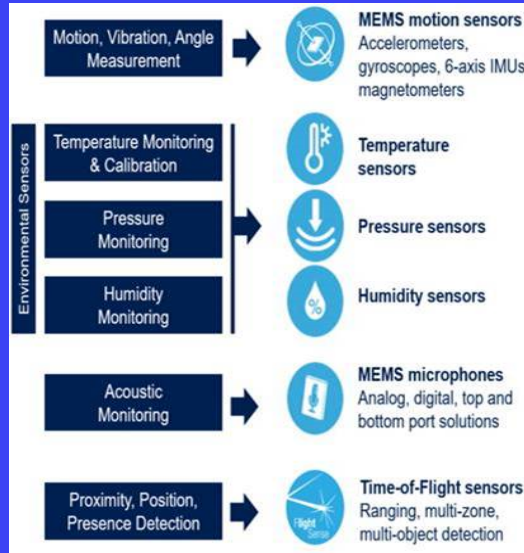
Motion, Vibration, Angle Measurement

MEMS motion sensors
Accelerometers, gyroscopes, 6-axis IMUs magnetometers

Environmental Sensors

Temperature Monitoring & Calibration

Temperature sensors

Pressure Monitoring

Pressure sensors

Humidity Monitoring

%

Humidity sensors

Acoustic Monitoring

MEMS microphones
Analog, digital, top and bottom port solutions

Proximity, Position, Presence Detection

FlightSense

Time-of-Flight sensors
Ranging, multi-zone, multi-object detection